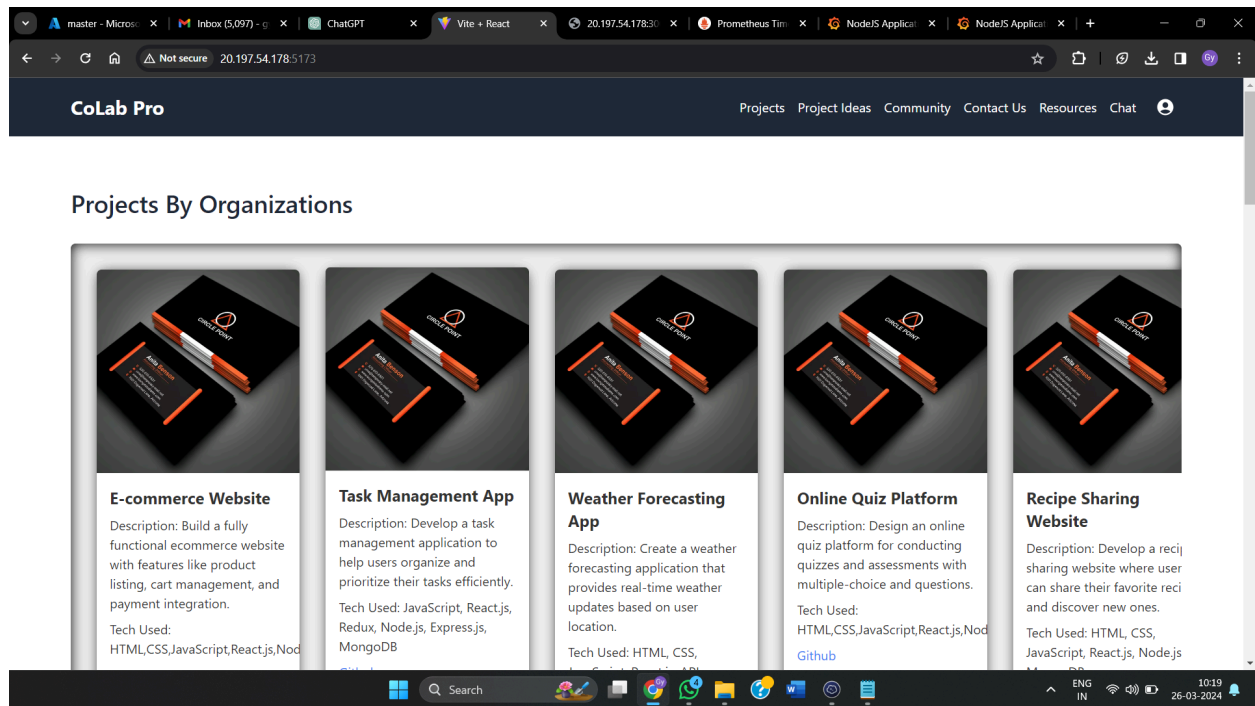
master - Microso ×
Inbox (5,097) - g ×
ChatGPT ×
Vite + React ×
20.197.54.178:30 ×
Prometheus Tim ×
NodeJS Applicat ×
NodeJS Applicat ×
+

Not secure 20.197.54.178:5173

CoLab Pro

Projects Project Ideas Community Contact Us Resources Chat

Projects By Organizations

CIRCLE POINT

E-commerce Website

Description: Build a fully functional ecommerce website with features like product listing, cart management, and payment integration.

Tech Used: HTML,CSS,JavaScript,React.js,Nod

Task Management App

Description: Develop a task management application to help users organize and prioritize their tasks efficiently.

Tech Used: JavaScript, React.js, Redux, Node.js, Express.js, MongoDB

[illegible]

Weather Forecasting App

Description: Create a weather forecasting application that provides real-time weather updates based on user location.

Tech Used: HTML, CSS, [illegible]

Online Quiz Platform

Description: Design an online quiz platform for conducting quizzes and assessments with multiple-choice and questions.

Tech Used: HTML,CSS,JavaScript,React.js,Nod

Github

Recipe Sharing Website

Description: Develop a reci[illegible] sharing website where user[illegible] can share their favorite reci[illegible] and discover new ones.

Tech Used: HTML, CSS, JavaScript, React.js, Node.js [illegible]

Search

ENG IN

10:19
26-03-2024